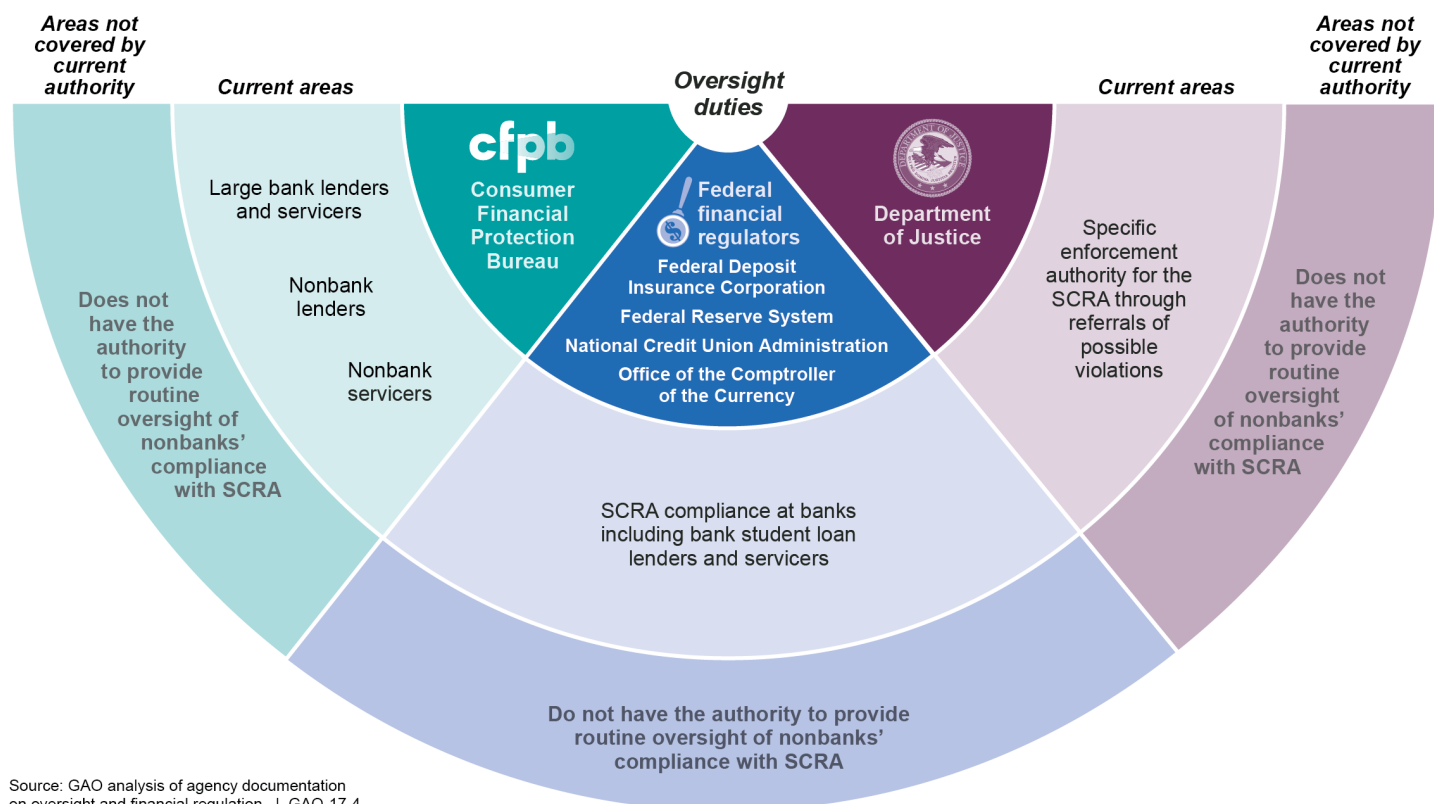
Areas not covered by current authority

Current areas

Oversight duties

Current areas

Areas not covered by current authority

cfpb

Consumer Financial Protection Bureau

Large bank lenders and servicers

Nonbank lenders

Nonbank servicers

Does not have the authority to provide routine oversight of nonbanks' compliance with SCRA

Federal financial regulators

Federal Deposit Insurance Corporation

Federal Reserve System

National Credit Union Administration

Office of the Comptroller of the Currency

DEPARTMENT OF JUSTICE

Department of Justice

Specific enforcement authority for the SCRA through referrals of possible violations

Does not have the authority to provide routine oversight of nonbanks' compliance with SCRA

SCRA compliance at banks including bank student loan lenders and servicers

Do not have the authority to provide routine oversight of nonbanks' compliance with SCRA

Source: GAO analysis of agency documentation on oversight and financial regulation. | GAO-17-4